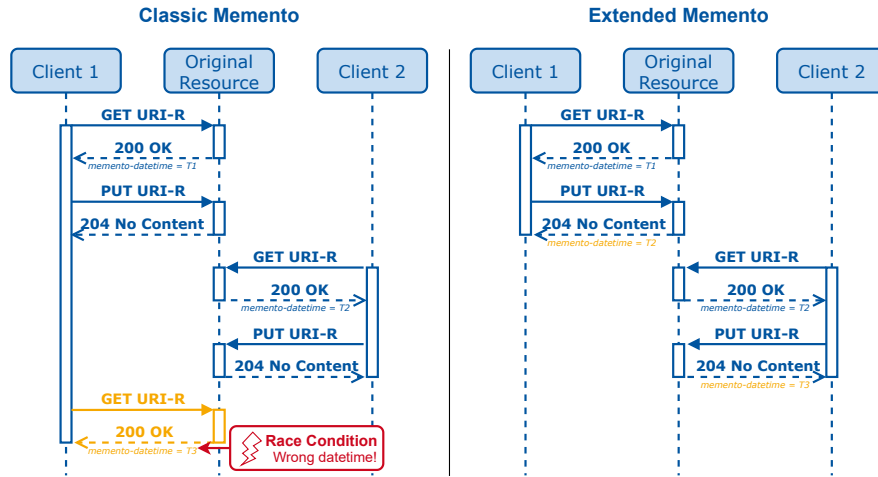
Classic Memento

Client 1
Original Resource
Client 2

GET URI-R
200 OK
memento-datetime = T1
PUT URI-R
204 No Content
GET URI-R
200 OK
memento-datetime = T2
PUT URI-R
204 No Content
GET URI-R
200 OK
memento-datetime = T3
Race Condition
Wrong datetime!

Extended Memento

Client 1
Original Resource
Client 2

GET URI-R
200 OK
memento-datetime = T1
PUT URI-R
204 No Content
memento-datetime = T2
GET URI-R
200 OK
memento-datetime = T2
PUT URI-R
204 No Content
memento-datetime = T3